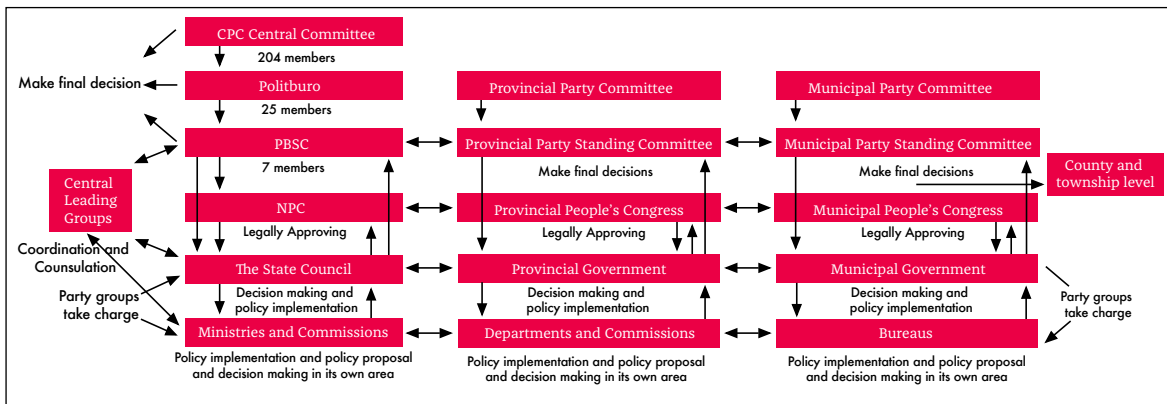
CPC Central Committee
204 members
Make final decision
Politburo
25 members
PBSC
7 members
Central Leading Groups
NPC
Legally Approving
Coordination and Counsulation
The State Council
Decision making and policy implementation
Party groups take charge
Ministries and Commissions
Policy implementation and policy proposal and decision making in its own area

Provincial Party Committee
Provincial Party Standing Committee
Make final decisions
Provincial People's Congress
Legally Approving
Provincial Government
Decision making and policy implementation
Departments and Commissions
Policy implementation and policy proposal and decision making in its own area

Municipal Party Committee
Municipal Party Standing Committee
Make final decisions
County and township level
Municipal People's Congress
Legally Approving
Municipal Government
Decision making and policy implementation
Party groups take charge
Bureaus
Policy implementation and policy proposal and decision making in its own area